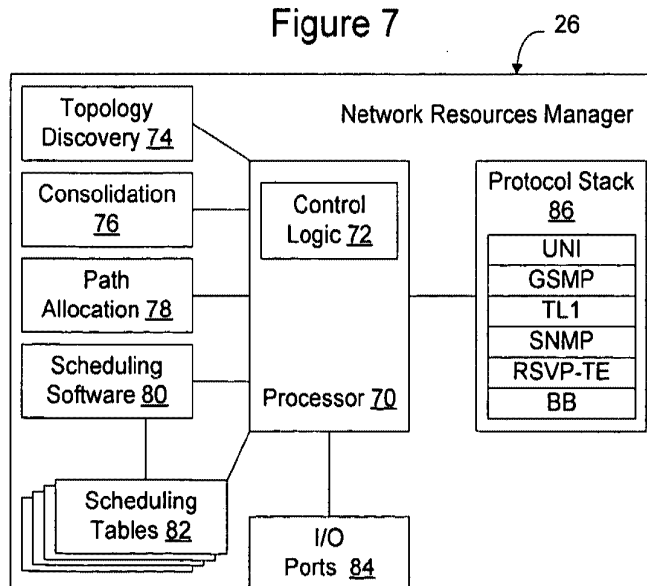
Figure 7

26

Network Resources Manager

Topology Discovery 74

Consolidation 76

Path Allocation 78

Scheduling Software 80

Control Logic 72

Processor 70

Protocol Stack 86

UNI
GSMP
TL1
SNMP
RSVP-TE
BB

Scheduling Tables 82

I/O Ports 84